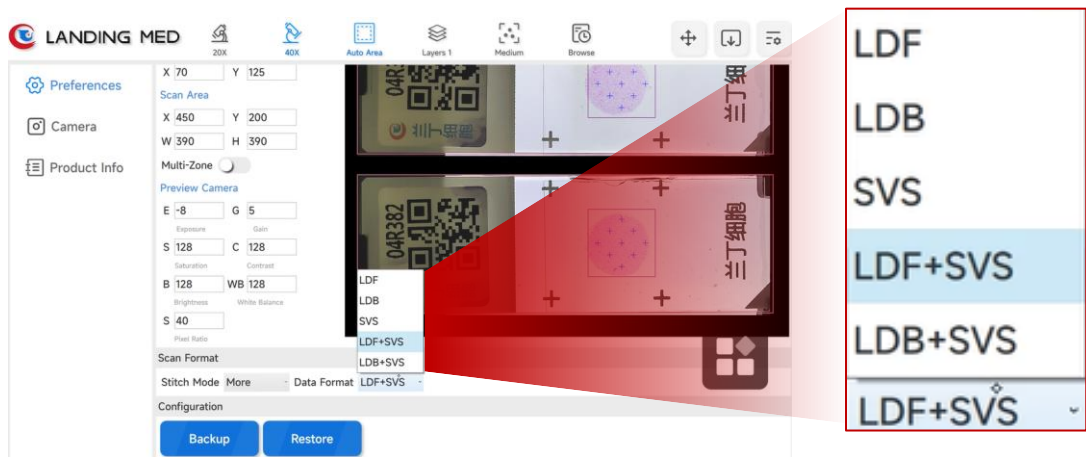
LANDING MED

20X

40X

Auto Area

Layers 1

Medium

Browse

Preferences

Camera

Product Info

X 70 Y 125

Scan Area

X 450 Y 200

W 390 H 390

Multi-Zone

Preview Camera

E -8 G 5

Exposure Gain

S 128 C 128

Saturation Contrast

B 128 WB 128

Brightness White Balance

S 40

Pixel Ratio

Scan Format

Stitch Mode More Data Format LDF+SVS

Configuration

Backup Restore

LDF
LDB
SVS
LDF+SVS
LDB+SVS

04R382

兰丁细胞

LDF
LDB
SVS
LDF+SVS
LDB+SVS
LDF+SVS